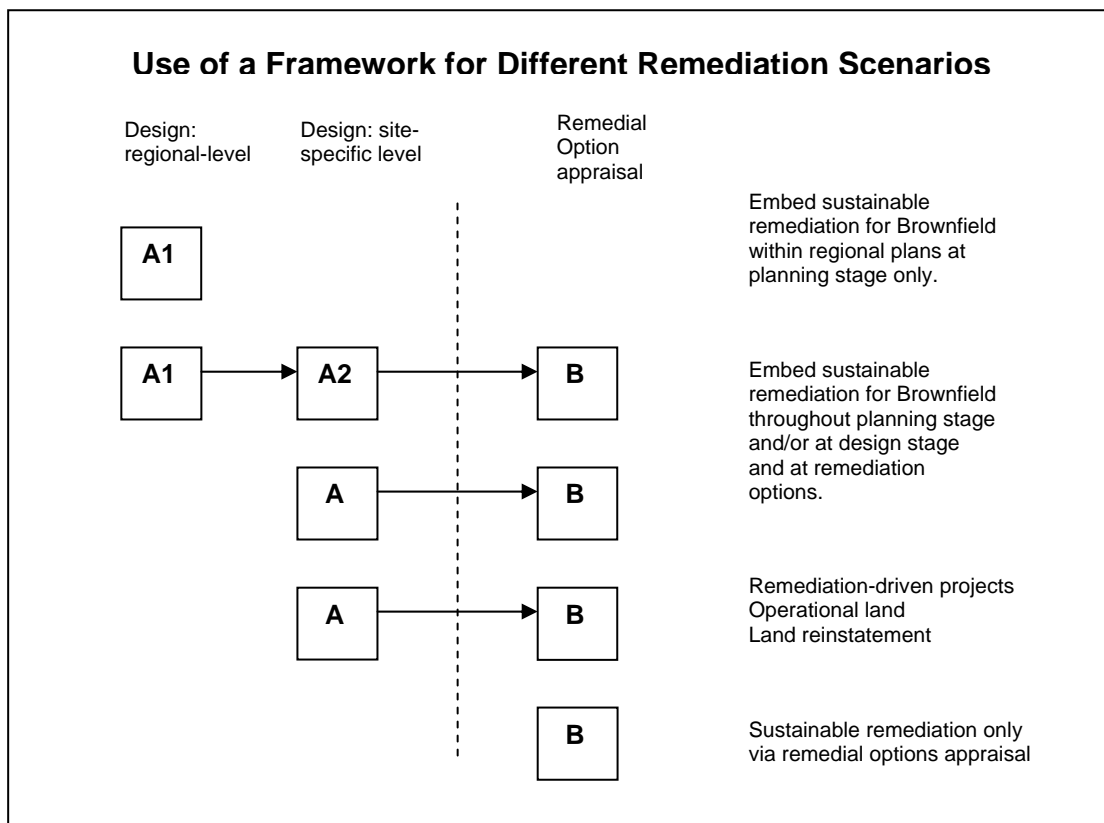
Use of a Framework for Different Remediation Scenarios

Design: regional-level

Design: site-specific level

Remedial Option appraisal

A1

Embed sustainable remediation for Brownfield within regional plans at planning stage only.

A1

A2

B

Embed sustainable remediation for Brownfield throughout planning stage and/or at design stage and at remediation options.

A

B

A

B

Remediation-driven projects
Operational land
Land reinstatement

B

Sustainable remediation only via remedial options appraisal